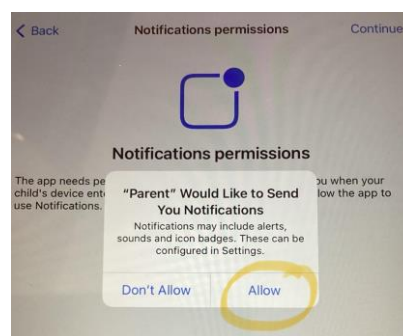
< Back Notifications permissions Continue

Notifications permissions

The app needs pe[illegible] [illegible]u when your child's device ent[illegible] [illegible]low the app to use Notifications.

"Parent" Would Like to Send You Notifications

Notifications may include alerts, sounds and icon badges. These can be configured in Settings.

Don't Allow Allow